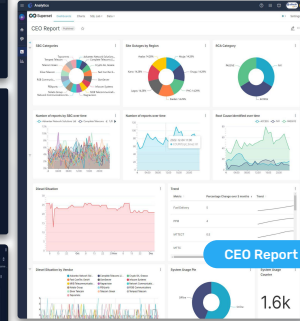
Analytics

Supernet

CEO Report

CEO Categories

Site Outages by Region

RCA Category

Number of reports by CEO over time

Number of reports over time

Root Cause Identified over time

Diesel Situation

Trend

Diesel Situation by Vendor

System Usage Pie

System Usage Counter

1.6k

CEO Report